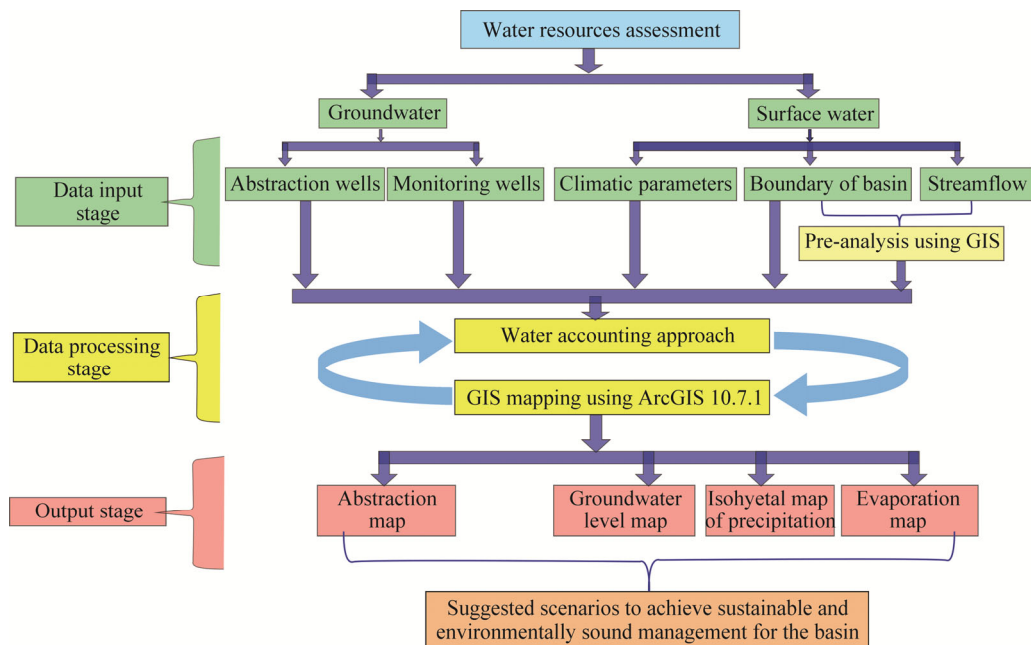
Water resources assessment

Groundwater

Surface water

Data input stage

Abstraction wells

Monitoring wells

Climatic parameters

Boundary of basin

Streamflow

Pre-analysis using GIS

Data processing stage

Water accounting approach

GIS mapping using ArcGIS 10.7.1

Output stage

Abstraction map

Groundwater level map

Isohyetal map of precipitation

Evaporation map

Suggested scenarios to achieve sustainable and environmentally sound management for the basin